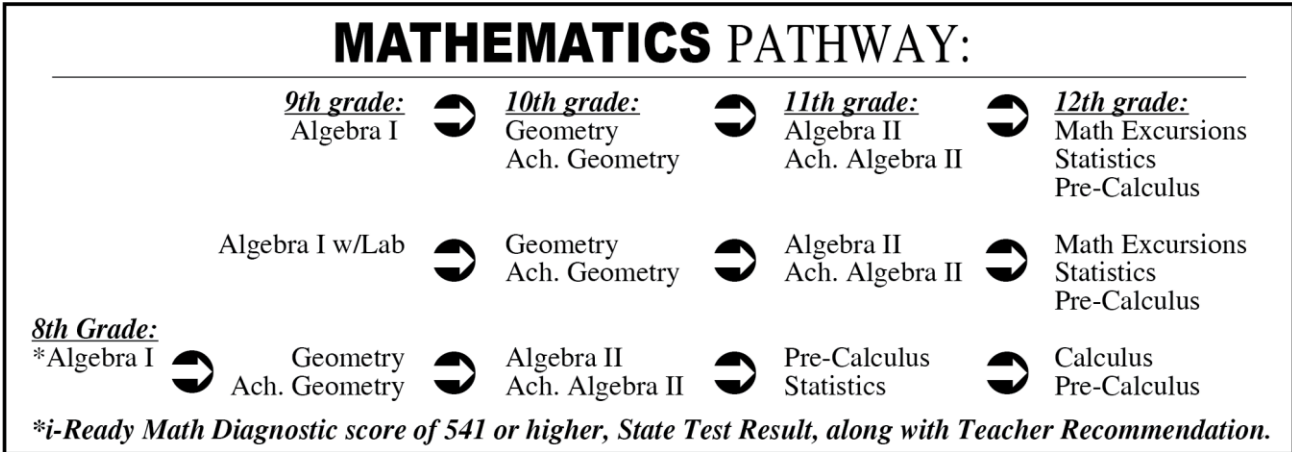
MATHEMATICS PATHWAY:

9th grade:
Algebra I

10th grade:
Geometry
Ach. Geometry

11th grade:
Algebra II
Ach. Algebra II

12th grade:
Math Excursions
Statistics
Pre-Calculus

Algebra I w/Lab

Geometry
Ach. Geometry

Algebra II
Ach. Algebra II

Math Excursions
Statistics
Pre-Calculus

8th Grade:
*Algebra I

Geometry
Ach. Geometry

Algebra II
Ach. Algebra II

Pre-Calculus
Statistics

Calculus
Pre-Calculus

*i-Ready Math Diagnostic score of 541 or higher, State Test Result, along with Teacher Recommendation.